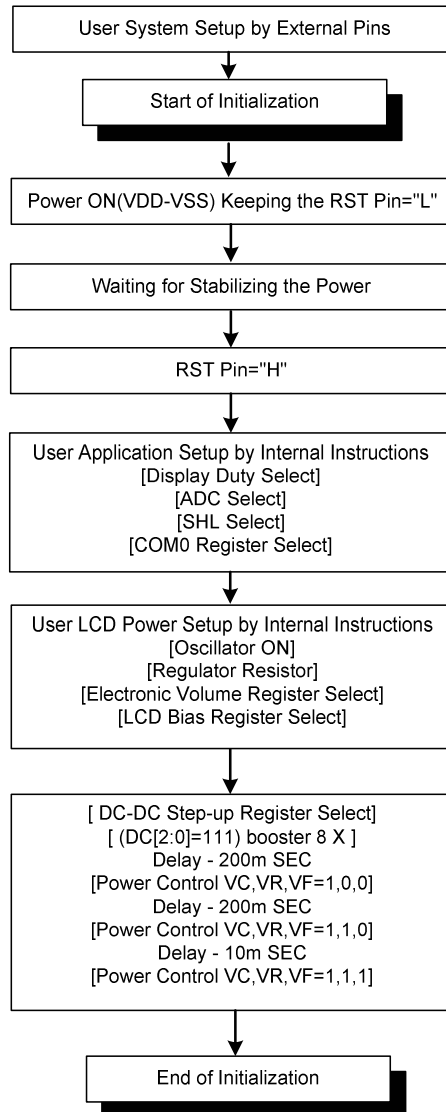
User System Setup by External Pins

Start of Initialization

Power ON(VDD-VSS) Keeping the RST Pin="L"

Waiting for Stabilizing the Power

RST Pin="H"

User Application Setup by Internal Instructions
[Display Duty Select]
[ADC Select]
[SHL Select]
[COM0 Register Select]

User LCD Power Setup by Internal Instructions
[Oscillator ON]
[Regulator Resistor]
[Electronic Volume Register Select]
[LCD Bias Register Select]

[ DC-DC Step-up Register Select]
[ (DC[2:0]=111) booster 8 X ]
Delay - 200m SEC
[Power Control VC,VR,VF=1,0,0]
Delay - 200m SEC
[Power Control VC,VR,VF=1,1,0]
Delay - 10m SEC
[Power Control VC,VR,VF=1,1,1]

End of Initialization